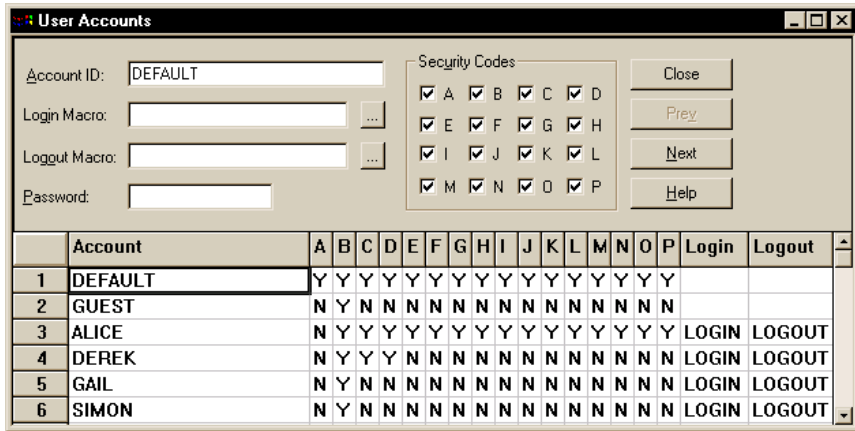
User Accounts

Account ID: DEFAULT

Login Macro: ...

Logout Macro: ...

Password:

Security Codes
A B C D
E F G H
I J K L
M N O P

Close

Prev

Next

Help

| | Account | A | B | C | D | E | F | G | H | I | J | K | L | M | N | O | P | Login | Logout |
|---|---|---|---|---|---|---|---|---|---|---|---|---|---|---|---|---|---|---|---|
| 1 | DEFAULT | Y | Y | Y | Y | Y | Y | Y | Y | Y | Y | Y | Y | Y | Y | Y | Y | | |
| 2 | GUEST | N | Y | N | N | N | N | N | N | N | N | N | N | N | N | N | N | | |
| 3 | ALICE | N | Y | Y | Y | Y | Y | Y | Y | Y | Y | Y | Y | Y | Y | Y | Y | LOGIN | LOGOUT |
| 4 | DEREK | N | Y | Y | Y | N | N | N | N | N | N | N | N | N | N | N | N | LOGIN | LOGOUT |
| 5 | GAIL | N | Y | N | N | N | N | N | N | N | N | N | N | N | N | N | N | LOGIN | LOGOUT |
| 6 | SIMON | N | Y | N | N | N | N | N | N | N | N | N | N | N | N | N | N | LOGIN | LOGOUT |